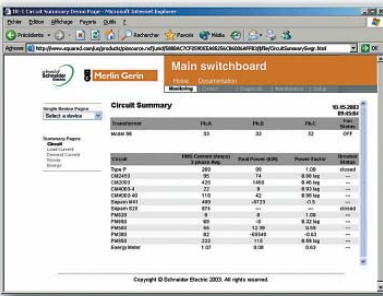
IR-1 Circuit Summary Demo Page - Microsoft Internet Explorer

Fichier Edition Affichage Favoris Outils ?

Précédente Rechercher Favoris Média

Adresse http://www.squared.com/us/products/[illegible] OK Liens

Merlin Gerin

Main switchboard

Home Documentation

Monitoring

Single Device Pages
Select a device

Summary Pages
Circuit
Load Current
Demand Current
Power
Demand Power
Energy

Circuit Summary

10.05.2003
09:45:04

| Transformer | Ph.A | Ph.B | Ph.C | Fan Status |
|---|---|---|---|---|
| Model 96 | 33 | 33 | 32 | OFF |

| Circuit | RMS Current (Amp/s 3 phases Avg) | Real Power (kW) | Power Factor | Breaker Status |
|---|---|---|---|---|
| Type P | 200 | 90 | 1.00 | closed |
| CM2453 | 95 | 14 | 0.90 lag | --- |
| CM2303 | 420 | 1403 | 0.46 lag | --- |
| CM4000-4 | 22 | 83 | 0.90 lag | --- |
| CM4000-45 | 110 | 42 | 0.90 lag | --- |
| Sepam M41 | 490 | -9723 | -0.5 | --- |
| Sepam S20 | 876 | --- | --- | closed |
| PM820 | 9 | 0 | 1.00 | --- |
| PM850 | 60 | -0 | 0.32 lag | --- |
| PM850 | 66 | 12.99 | 0.98 | --- |
| PM850 | 82 | -69048 | -0.63 | --- |
| PM850 | 233 | 115 | 0.69 lag | --- |
| Energy Meter | 1.37 | 0.08 | 0.63 | --- |

Copyright © Schneider Electric 2003. All rights reserved.